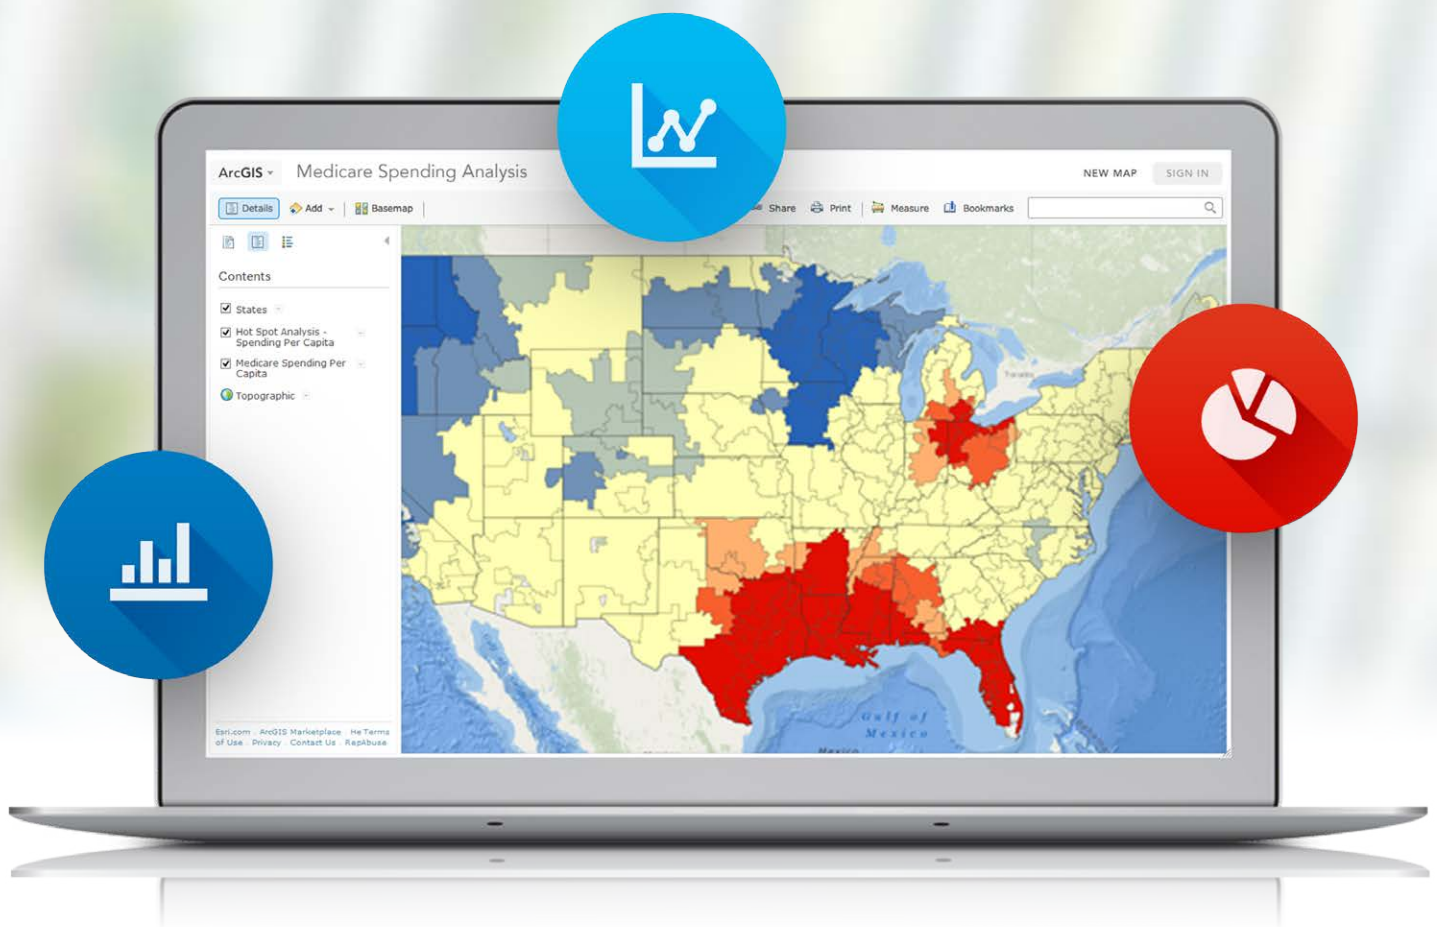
ArcGIS Medicare Spending Analysis

NEW MAP SIGN IN

Details Add Basemap Share Print Measure Bookmarks

Contents

States

Hot Spot Analysis - Spending Per Capita

Medicare Spending Per Capita

Topographic

Gulf of Mexico

Mexico

Esri.com · ArcGIS Marketplace · He Terms of Use · Privacy · Contact Us · ReportAbuse